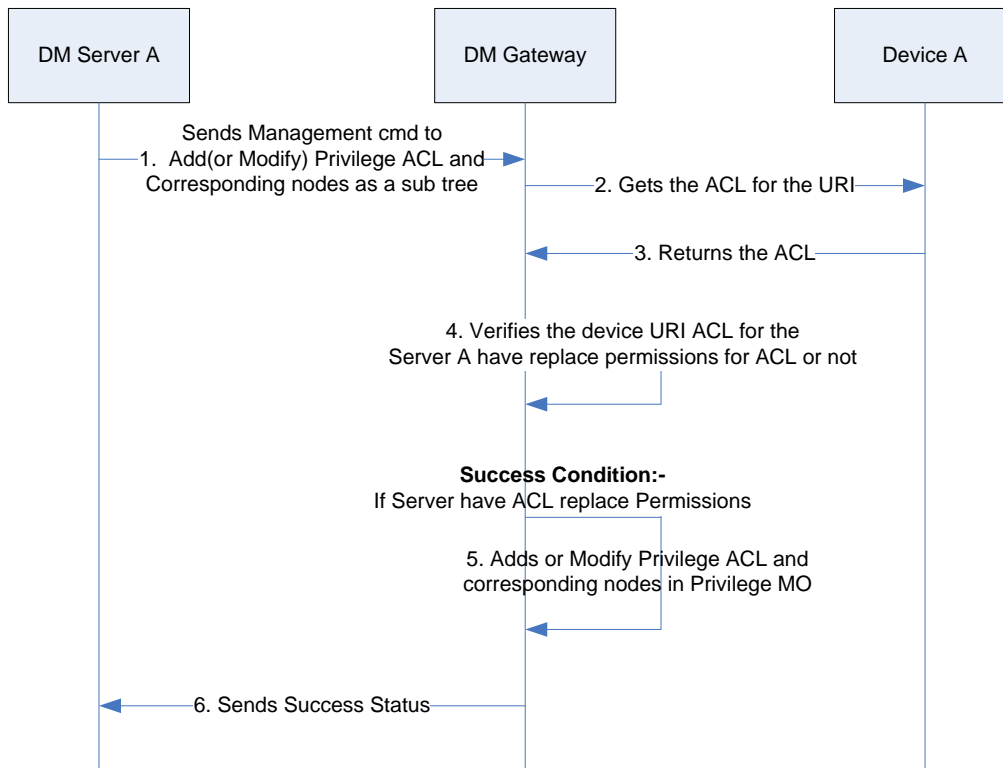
DM Server A

DM Gateway

Device A

Sends Management cmd to
1. Add(or Modify) Privilege ACL and Corresponding nodes as a sub tree

2. Gets the ACL for the URI

3. Returns the ACL

4. Verifies the device URI ACL for the Server A have replace permissions for ACL or not

**Success Condition:-**
If Server have ACL replace Permissions

5. Adds or Modify Privilege ACL and corresponding nodes in Privilege MO

6. Sends Success Status